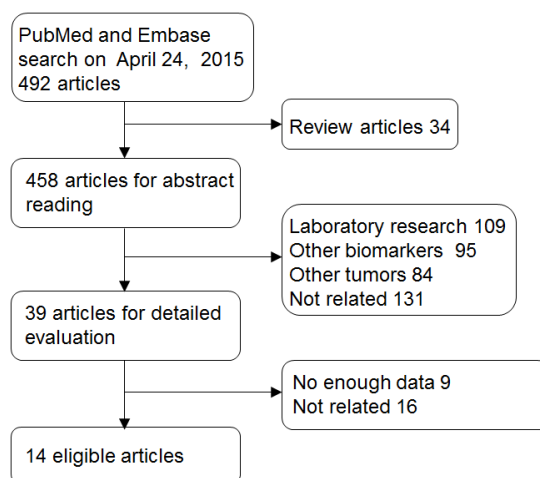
PubMed and Embase search on April 24, 2015
492 articles

Review articles 34

458 articles for abstract reading

Laboratory research 109
Other biomarkers 95
Other tumors 84
Not related 131

39 articles for detailed evaluation

No enough data 9
Not related 16

14 eligible articles